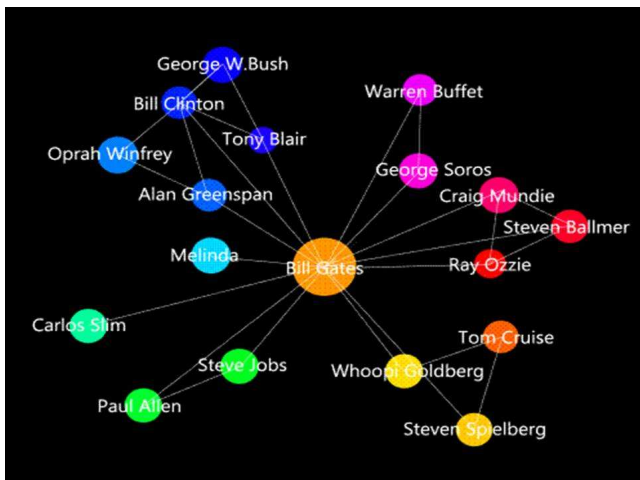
George W.Bush
Bill Clinton
Tony Blair
Oprah Winfrey
Alan Greenspan
Warren Buffet
George Soros
Craig Mundie
Steven Ballmer
Melinda
Bill Gates
Ray Ozzie
Carlos Slim
Steve Jobs
Paul Allen
Tom Cruise
Whoopi Goldberg
Steven Spielberg